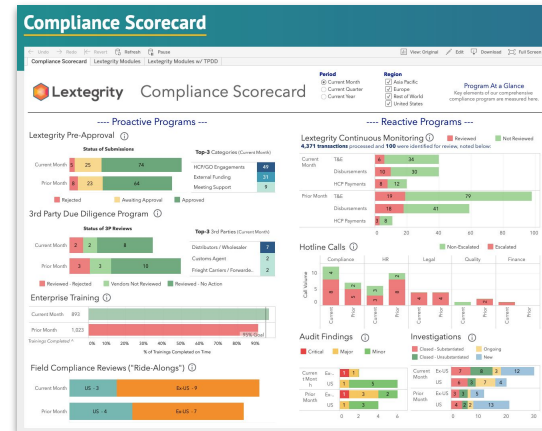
Compliance Scorecard

Undo Redo Revert Refresh Pause View Original Edit Download Full Screen

Compliance Scorecard | Lextegrity Modules | Lextegrity Modules w/ TPDD

Lextegrity Compliance Scorecard

Period
Current Month
Current Quarter
Current Year

Region
Asia Pacific
Europe
Rest of World
United States

Program At a Glance
Key elements of our comprehensive compliance program are measured here.

---- Proactive Programs ----

Lextegrity Pre-Approval ⓘ

Status of Submissions

Current Month 8 25 74
Prior Month 8 23 44

Rejected Awaiting Approval Approved

Top-3 Categories (Current Month)

| | |
|---|---|
| HCP/GO Engagements | 49 |
| External Funding | 31 |
| Meeting Support | 9 |

3rd Party Due Diligence Program ⓘ

Status of 3P Reviews

Current Month 2 8
Prior Month 2 2 18

Reviewed - Rejected Vendors Not Reviewed Reviewed - No Action

Top-3 3rd Parties (Current Month)

| | |
|---|---|
| Distributors / Wholesaler | 7 |
| Customs Agent | 2 |
| Freight Carriers / Forwarders | 2 |

Enterprise Training ⓘ

Current Month 893
Prior Month 1,023

Trainings Completed ^

95% Goal

0% 10% 20% 30% 40% 50% 60% 70% 80% 90%
% of Trainings Completed on Time

Field Compliance Reviews ("Ride-Alongs") ⓘ

Current Month US - 3 Ex-US - 9
Prior Month US - 4 Ex-US - 7

---- Reactive Programs ----

Lextegrity Continuous Monitoring ⓘ Reviewed Not Reviewed

4,371 transactions processed and 100 were identified for review, noted below

Current Month T&E 14
Disbursements 10 30
HCP Payments 8 12
Prior Month T&E 14 79
Disbursements 18 41
HCP Payments 6

Hotline Calls ⓘ Non-Escalated Escalated

Compliance HR Legal Quality Finance

Call Volume

Current Prior Current Prior Current Prior Current Prior Current Prior

Audit Findings ⓘ

Critical Major Minor

Current Month 1 1
Prior Month 1 3

0 2 4 6

Investigations ⓘ

Closed - Substantiated Ongoing
Closed - Unsubstantiated New

Current Month US 3
Ex-US 6 3 7 4
Prior Month US 7 6 3 12
Ex-US 2

0 10 20 30